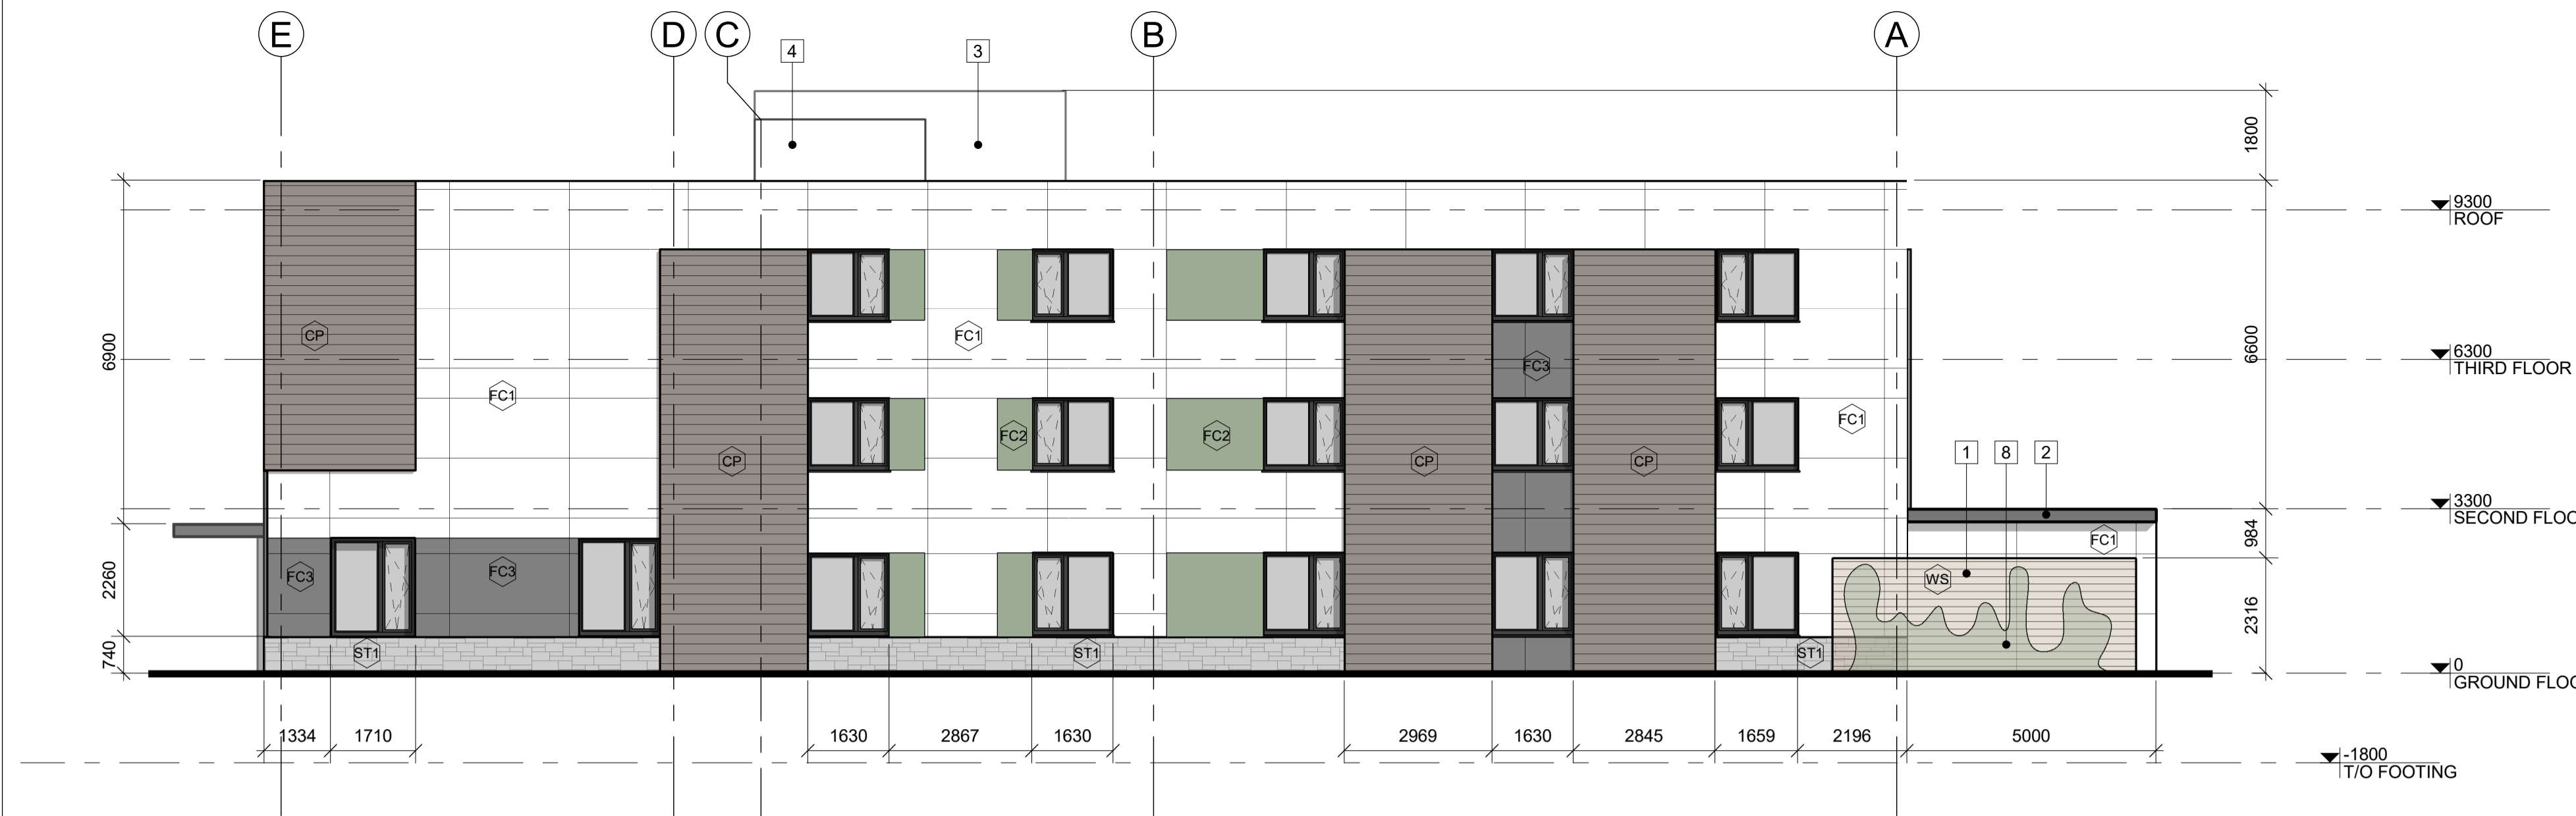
E D C B A

4 3

1800

9300
ROOF

6900

6600

6300
THIRD FLOOR

CP FC1 FC1 FC3 FC1

CP FC2 FC2 CP CP

1 8 2

3300
SECOND FLOO

984

FC1

2260

FC3 FC3 WS

2316

740

ST1 ST1 ST1

0
GROUND FLOO

1334 1710 1630 2867 1630 2969 1630 2845 1659 2196 5000

-1800
T/O FOOTING